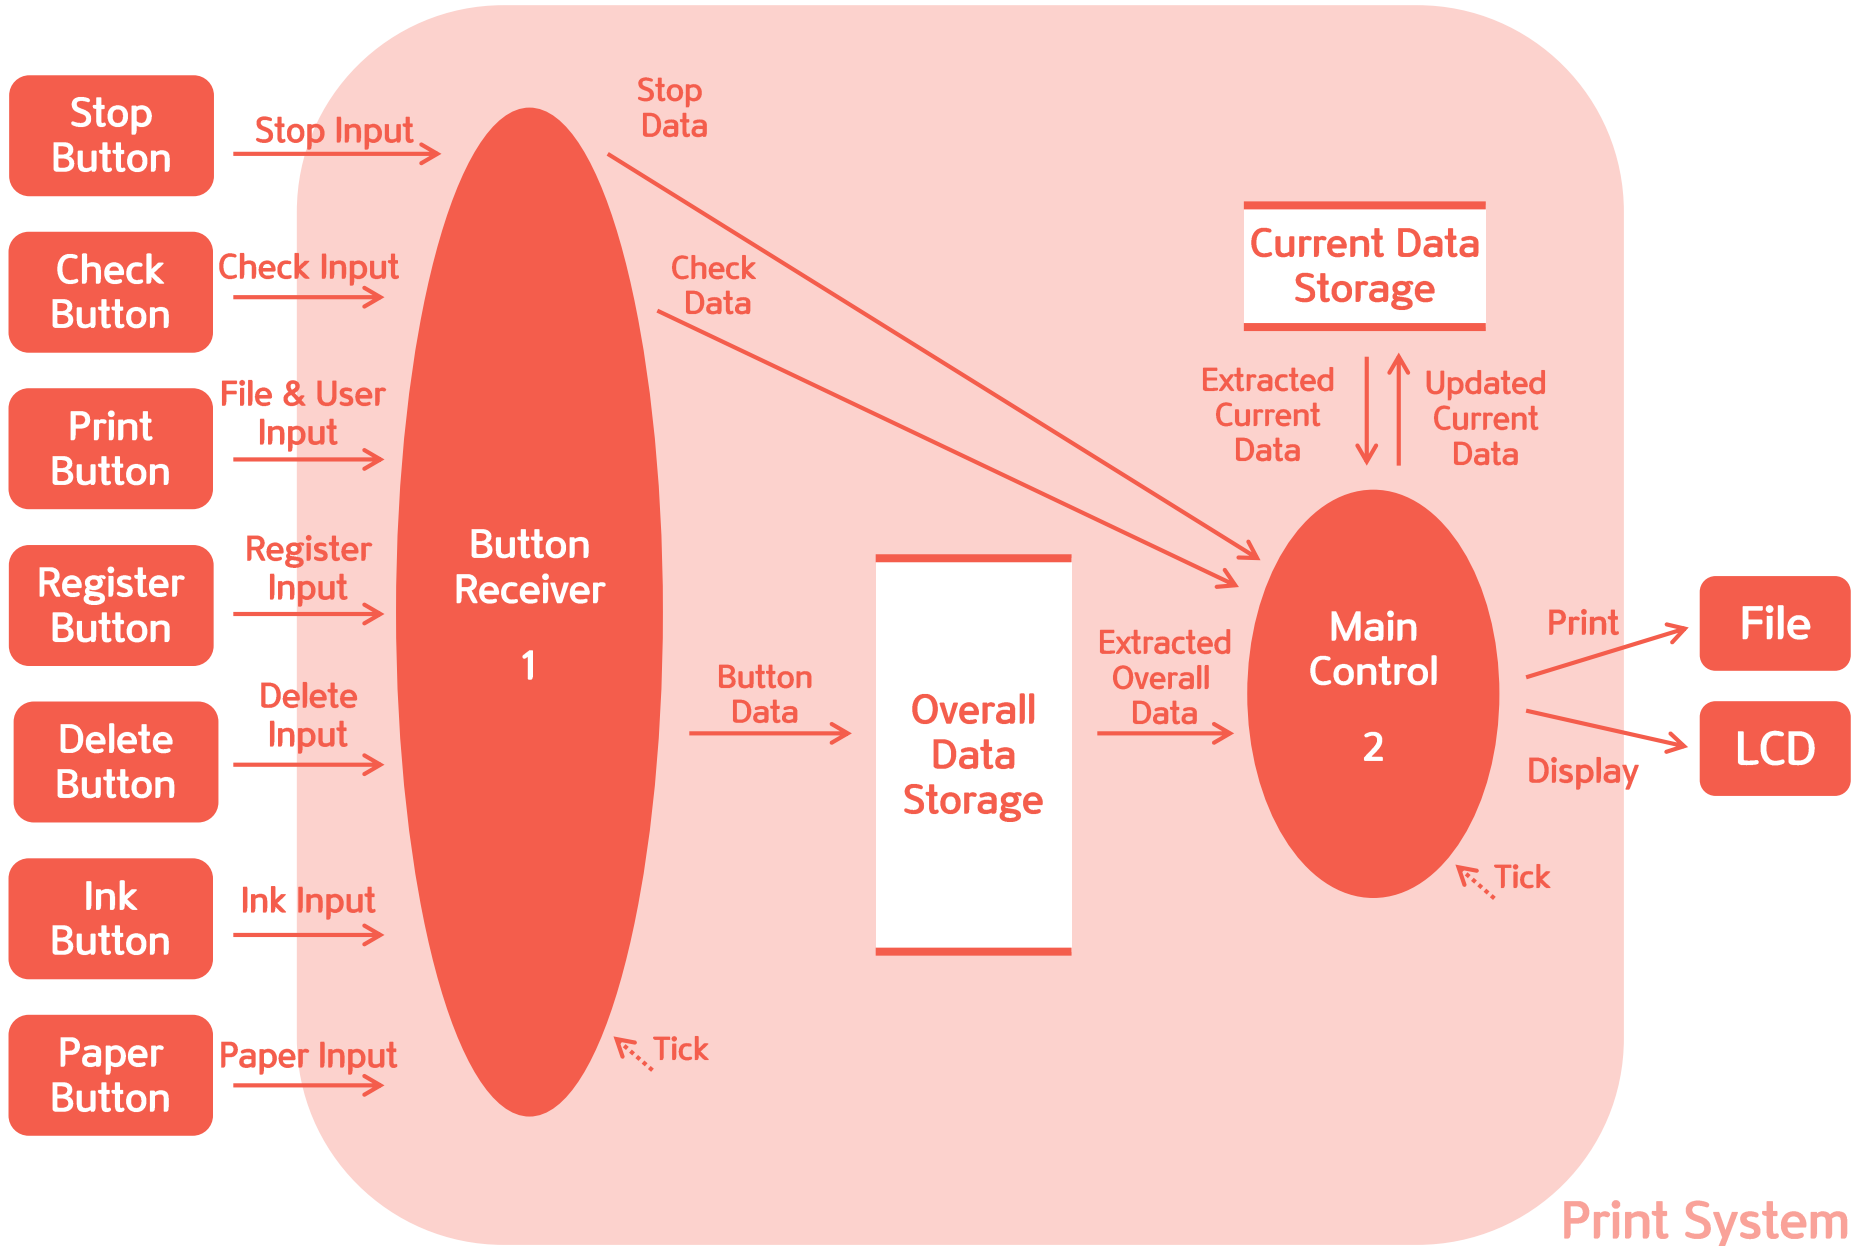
Stop Button

Stop Input

Check Button

Check Input

Print Button

File & User Input

Register Button

Register Input

Delete Button

Delete Input

Ink Button

Ink Input

Paper Button

Paper Input

Button Receiver

1

Tick

Stop Data

Check Data

Button Data

Overall Data Storage

Current Data Storage

Extracted Current Data

Updated Current Data

Extracted Overall Data

Main Control

2

Tick

Print

Display

File

LCD

Print System